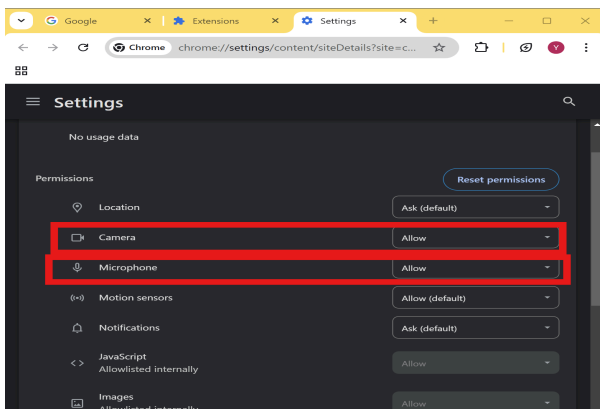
Google
Extensions
Settings
Chrome chrome://settings/content/siteDetails?site=c...
Y

Settings

No usage data

Permissions
Reset permissions

Location
Ask (default)

Camera
Allow

Microphone
Allow

Motion sensors
Allow (default)

Notifications
Ask (default)

JavaScript
Allowlisted internally
Allow

Images
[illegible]
Allow